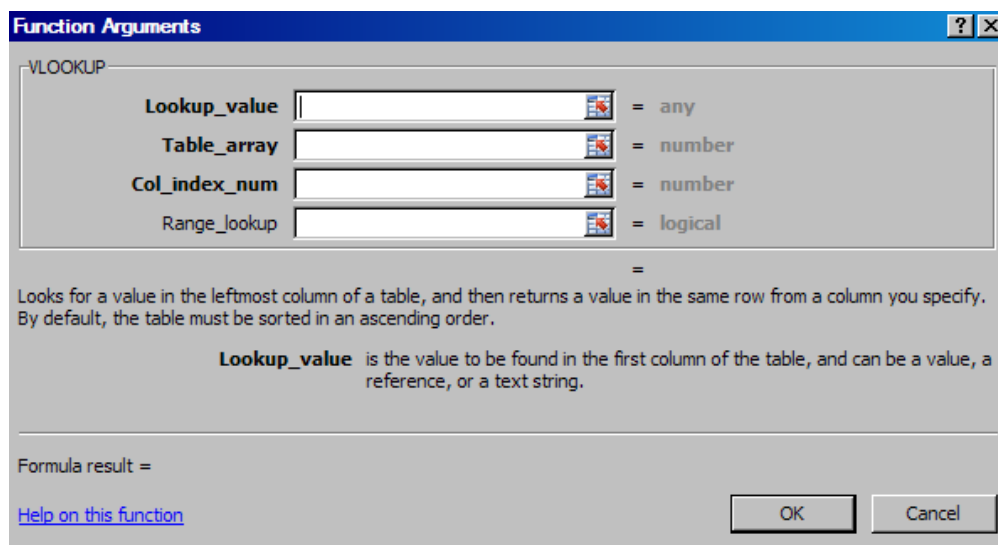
Function Arguments

?

X

VLOOKUP

Lookup_value = any

Table_array = number

Col_index_num = number

Range_lookup = logical

=

Looks for a value in the leftmost column of a table, and then returns a value in the same row from a column you specify. By default, the table must be sorted in an ascending order.

Lookup_value is the value to be found in the first column of the table, and can be a value, a reference, or a text string.

Formula result =

Help on this function

OK

Cancel